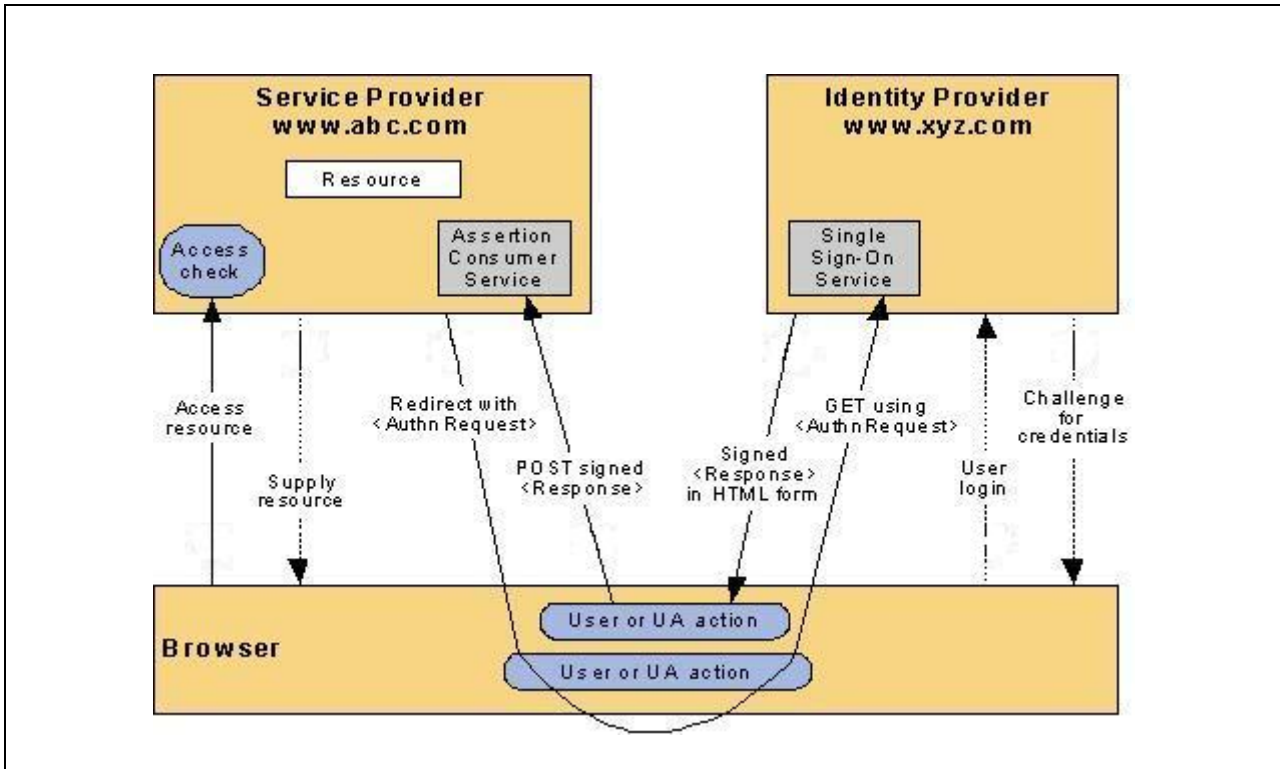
Service Provider
www.abc.com

Resource

Access check

Assertion Consumer Service

Identity Provider
www.xyz.com

Single Sign-On Service

Access resource

Supply resource

Redirect with <AuthnRequest>

POST signed <Response>

Signed <Response> in HTML form

GET using <AuthnRequest>

User login

Challenge for credentials

Browser

User or UA action

User or UA action